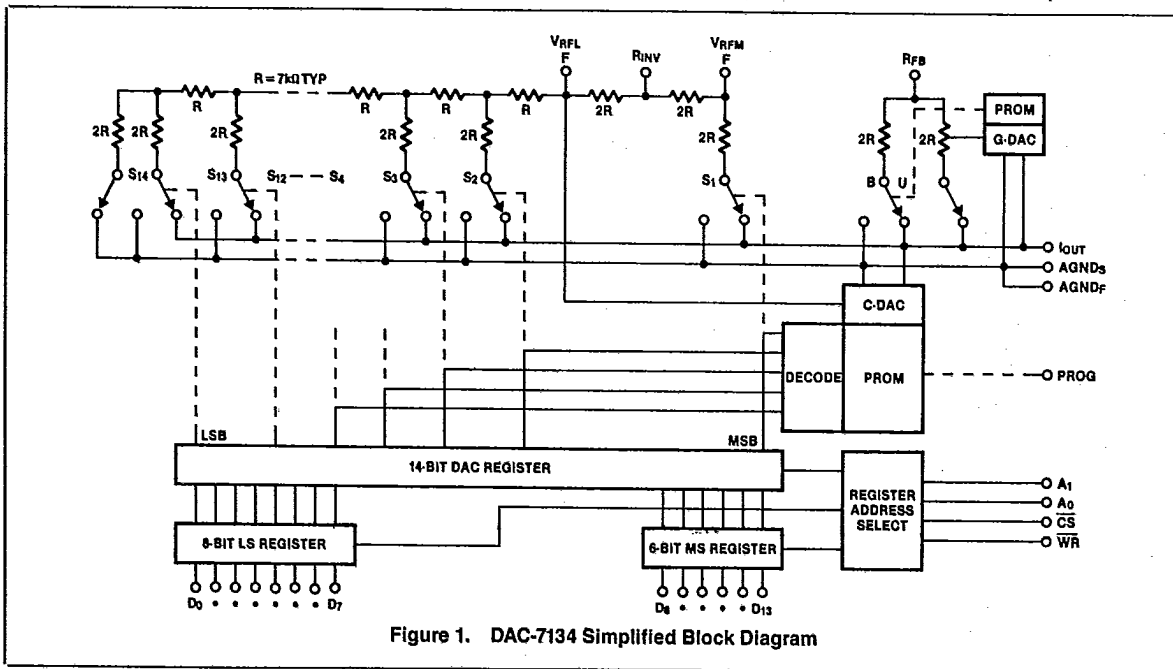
$V_{RFL}$
F
$R_{INV}$
$V_{RFM}$
F
$R_{FB}$
R = 7kΩ TYP
R
R
R
R
2R
2R
2R
2R
2R
2R
2R
2R
2R
2R
PROM
G-DAC
$S_{14}$
$S_{13}$
$S_{12}$ — $S_4$
$S_3$
$S_2$
$S_1$
B
U
$I_{OUT}$
$AGND_S$
$AGND_F$
C-DAC
DECODE
PROM
PROG
LSB
MSB
14-BIT DAC REGISTER
REGISTER ADDRESS SELECT
$A_1$
$A_0$
$\overline{CS}$
$\overline{WR}$
8-BIT LS REGISTER
6-BIT MS REGISTER
$D_0$ • • • • • • $D_7$
$D_8$ • • • • $D_{13}$

Figure 1. DAC-7134 Simplified Block Diagram